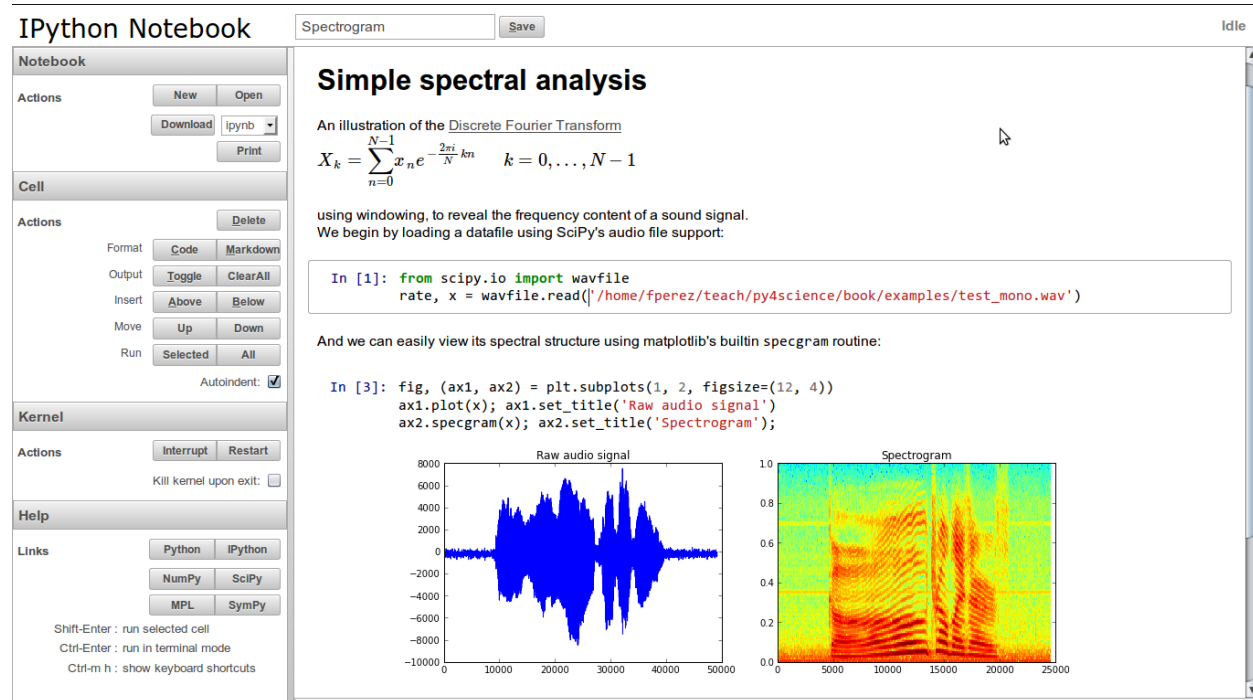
IPython Notebook

Spectrogram

Save

Idle

Notebook

Actions

New

Open

Download

ipynb

Print

Cell

Actions

Delete

Format

Code

Markdown

Output

Toggle

ClearAll

Insert

Above

Below

Move

Up

Down

Run

Selected

All

Autoindent:

Kernel

Actions

Interrupt

Restart

Kill kernel upon exit:

Help

Links

Python

IPython

NumPy

SciPy

MPL

SymPy

Shift-Enter : run selected cell

Ctrl-Enter : run in terminal mode

Ctrl-m h : show keyboard shortcuts

Simple spectral analysis

An illustration of the Discrete Fourier Transform

$X_k = \sum_{n=0}^{N-1} x_n e^{-\frac{2\pi i}{N} kn} \qquad k = 0, \dots, N-1$

using windowing, to reveal the frequency content of a sound signal.
We begin by loading a datafile using SciPy's audio file support:

In [1]: from scipy.io import wavfile
rate, x = wavfile.read('/home/fperez/teach/py4science/book/examples/test_mono.wav')

And we can easily view its spectral structure using matplotlib's builtin specgram routine:

In [3]: fig, (ax1, ax2) = plt.subplots(1, 2, figsize=(12, 4))
ax1.plot(x); ax1.set_title('Raw audio signal')
ax2.specgram(x); ax2.set_title('Spectrogram');

Raw audio signal

8000
6000
4000
2000
0
−2000
−4000
−6000
−8000
−10000
0
10000
20000
30000
40000
50000

Spectrogram

1.0
0.8
0.6
0.4
0.2
0.0
0
5000
10000
15000
20000
25000